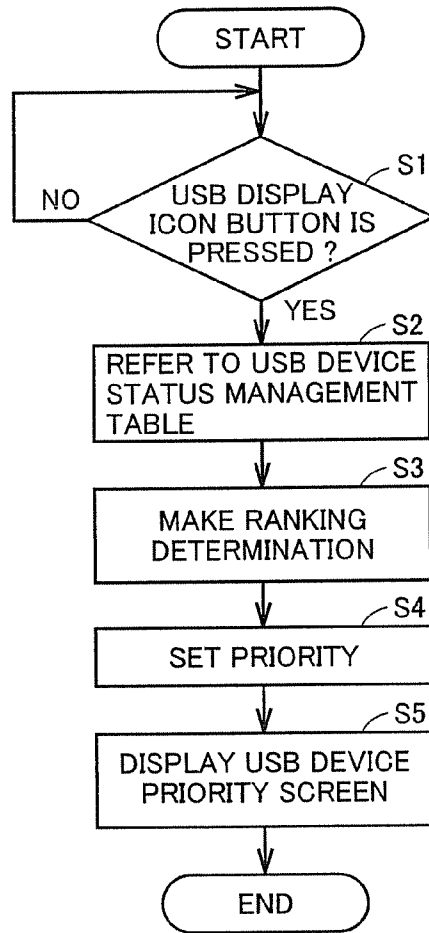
START

S1

NO

USB DISPLAY ICON BUTTON IS PRESSED ?

YES

S2

REFER TO USB DEVICE STATUS MANAGEMENT TABLE

S3

MAKE RANKING DETERMINATION

S4

SET PRIORITY

S5

DISPLAY USB DEVICE PRIORITY SCREEN

END